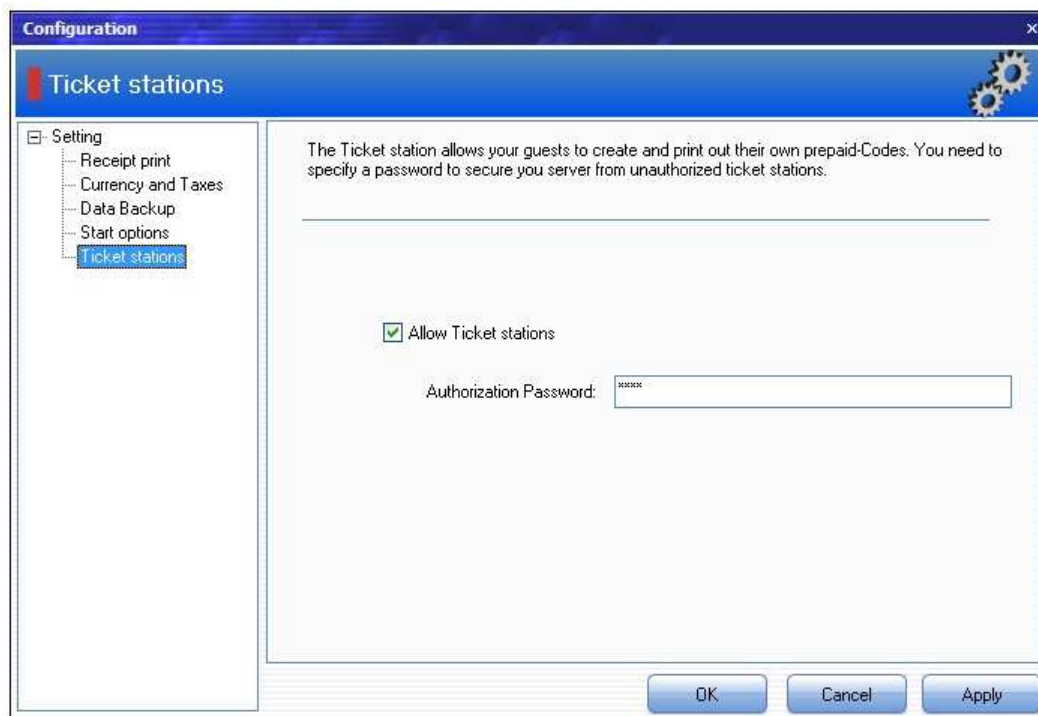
Configuration

×

Ticket stations

Setting
Receipt print
Currency and Taxes
Data Backup
Start options
Ticket stations

The Ticket station allows your guests to create and print out their own prepaid-Codes. You need to specify a password to secure you server from unauthorized ticket stations.

Allow Ticket stations

Authorization Password: ****

OK

Cancel

Apply